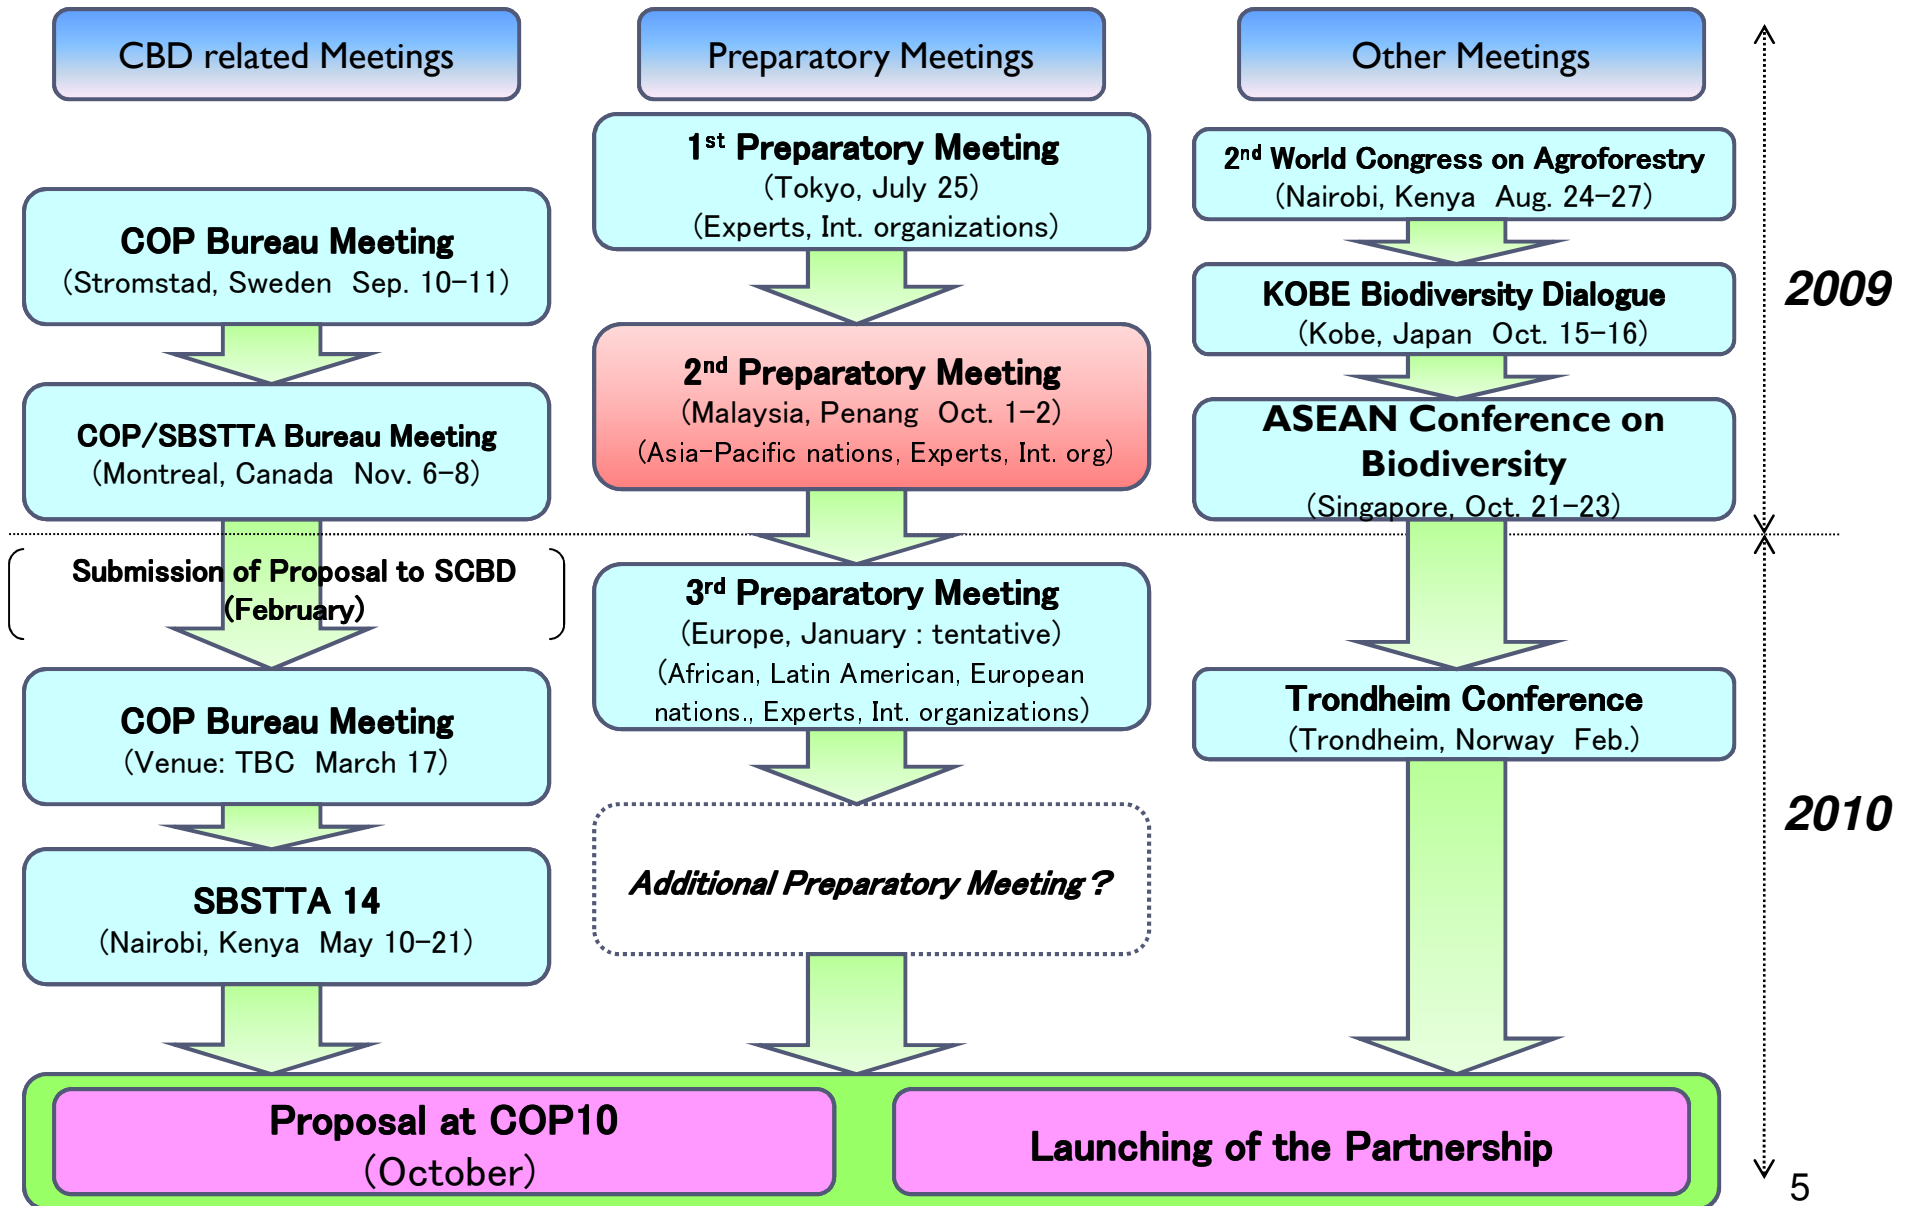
CBD related Meetings

Preparatory Meetings

Other Meetings

$1^{st}$ Preparatory Meeting
(Tokyo, July 25)
(Experts, Int. organizations)

$2^{nd}$ World Congress on Agroforestry
(Nairobi, Kenya Aug. 24–27)

COP Bureau Meeting
(Stromstad, Sweden Sep. 10–11)

KOBE Biodiversity Dialogue
(Kobe, Japan Oct. 15–16)

2009

$2^{nd}$ Preparatory Meeting
(Malaysia, Penang Oct. 1–2)
(Asia-Pacific nations, Experts, Int. org)

COP/SBSTTA Bureau Meeting
(Montreal, Canada Nov. 6–8)

ASEAN Conference on Biodiversity
(Singapore, Oct. 21–23)

Submission of Proposal to SCBD
(February)

$3^{rd}$ Preparatory Meeting
(Europe, January : tentative)
(African, Latin American, European nations., Experts, Int. organizations)

COP Bureau Meeting
(Venue: TBC March 17)

Trondheim Conference
(Trondheim, Norway Feb.)

2010

SBSTTA 14
(Nairobi, Kenya May 10–21)

Additional Preparatory Meeting ?

Proposal at COP10
(October)

Launching of the Partnership

5